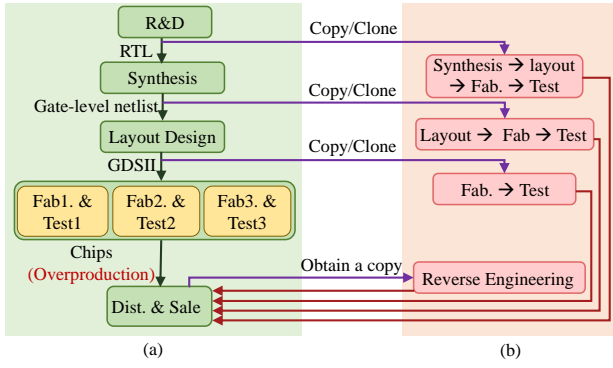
R&D

RTL

Synthesis

Gate-level netlist

Layout Design

GDSII

Fab1. & Test1

Fab2. & Test2

Fab3. & Test3

Chips (Overproduction)

Dist. & Sale

(a)

Copy/Clone

Synthesis → layout → Fab. → Test

Copy/Clone

Layout → Fab → Test

Copy/Clone

Fab. → Test

Obtain a copy

Reverse Engineering

(b)